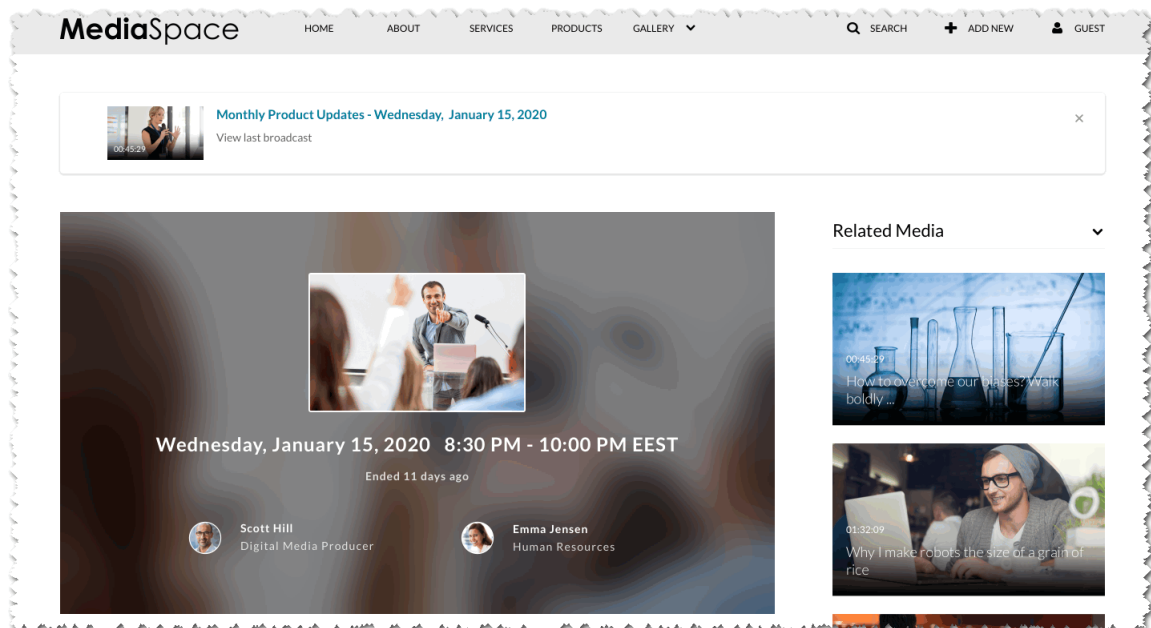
MediaSpace

HOME ABOUT SERVICES PRODUCTS GALLERY

SEARCH ADD NEW GUEST

00:45:29

Monthly Product Updates - Wednesday, January 15, 2020

View last broadcast

×

Wednesday, January 15, 2020 8:30 PM - 10:00 PM EEST

Ended 11 days ago

Scott Hill
Digital Media Producer

Emma Jensen
Human Resources

Related Media

00:45:29
How to overcome our biases? Walk boldly ...

01:32:09
Why I make robots the size of a grain of rice